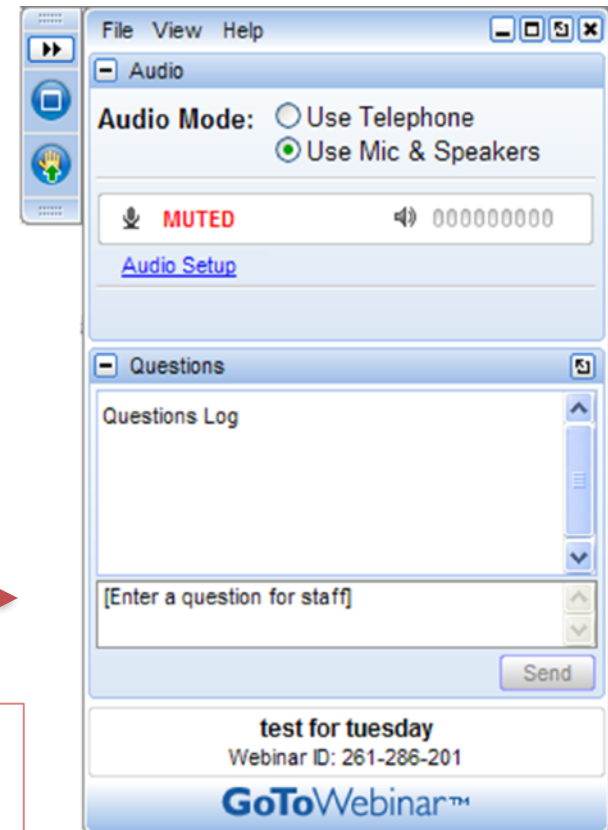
File View Help

Audio

Audio Mode: Use Telephone
Use Mic & Speakers

MUTED 000000000

Audio Setup

Questions

Questions Log

[Enter a question for staff]

Send

test for tuesday
Webinar ID: 261-286-201

GoToWebinar™